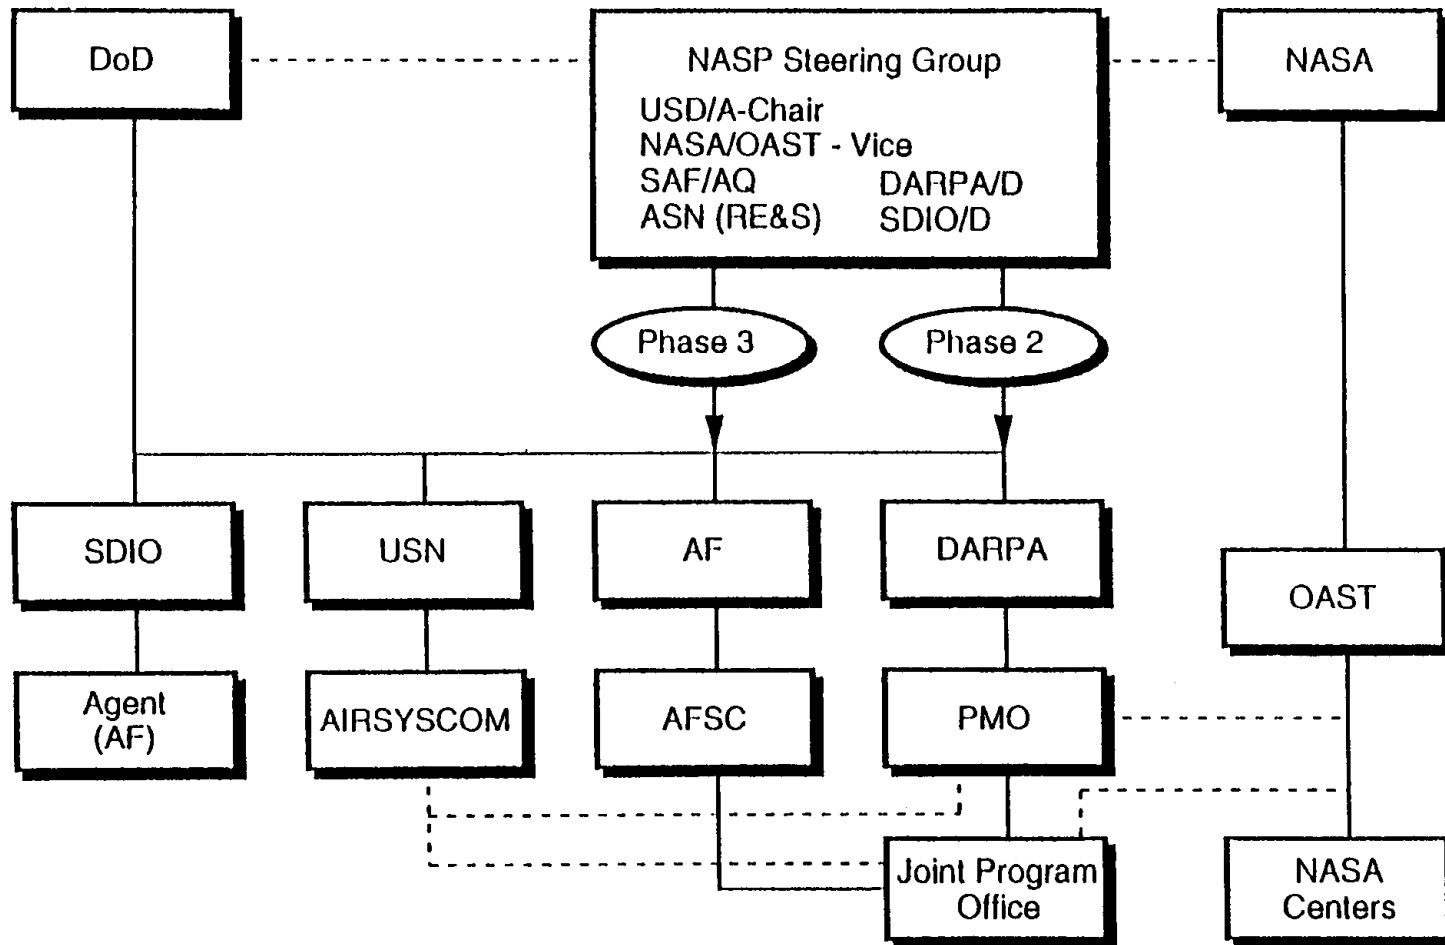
DoD

NASP Steering Group
USD/A-Chair
NASA/OAST - Vice
SAF/AQ
ASN (RE&S)
DARPA/D
SDIO/D

NASA

Phase 3

Phase 2

SDIO

USN

AF

DARPA

OAST

Agent (AF)

AIRSYSCOM

AFSC

PMO

Joint Program Office

NASA Centers